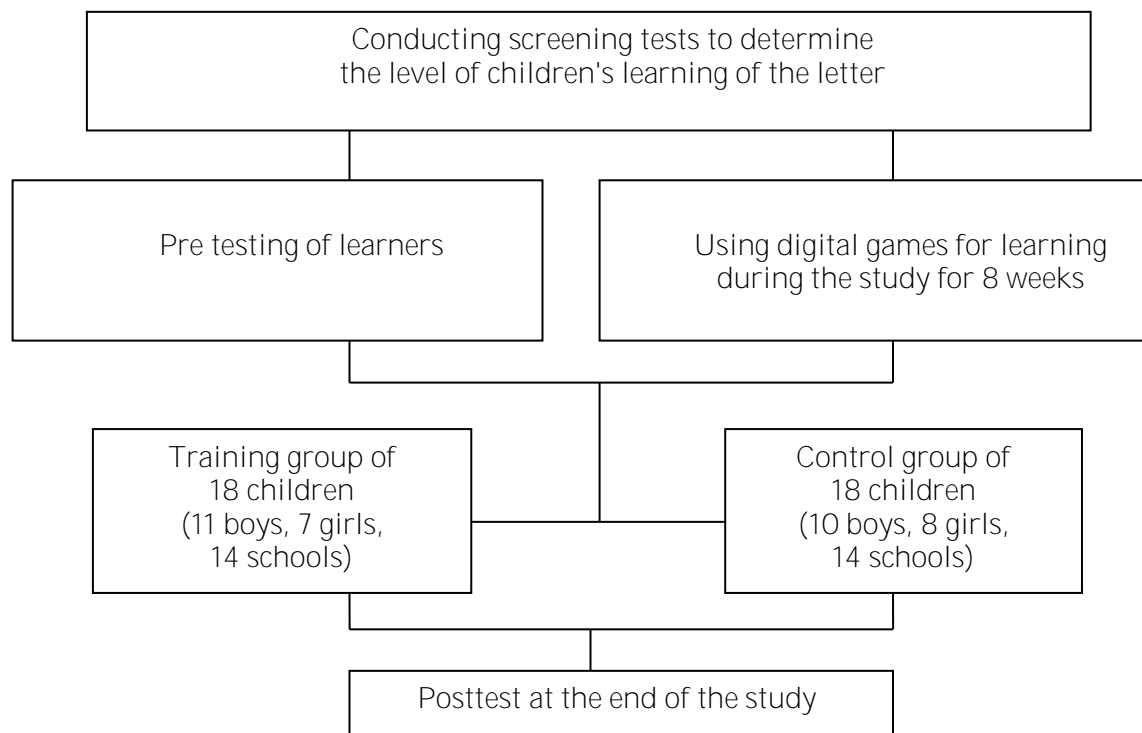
Conducting screening tests to determine the level of children's learning of the letter

Pre testing of learners

Using digital games for learning during the study for 8 weeks

Training group of 18 children (11 boys, 7 girls, 14 schools)

Control group of 18 children (10 boys, 8 girls, 14 schools)

Posttest at the end of the study